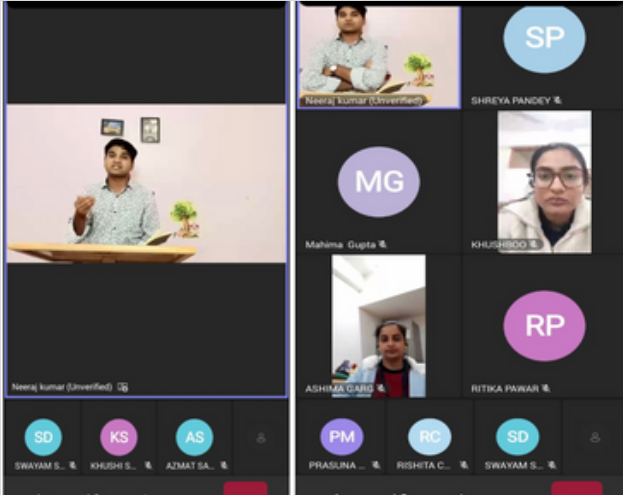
Neeraj kumar (Unverified)

SD
SWAYAM S...
KS
KHUSHI S...
AS
AZMAT SA...

Neeraj kumar (Unverified)
SP
SHREYA PANDEY
MG
Mahima Gupta
KHUSHBOO
ASHIMA GARG
RP
RITIKA PAWAR
PM
PRASUNA ...
RC
RISHITA C...
SD
SWAYAM S...